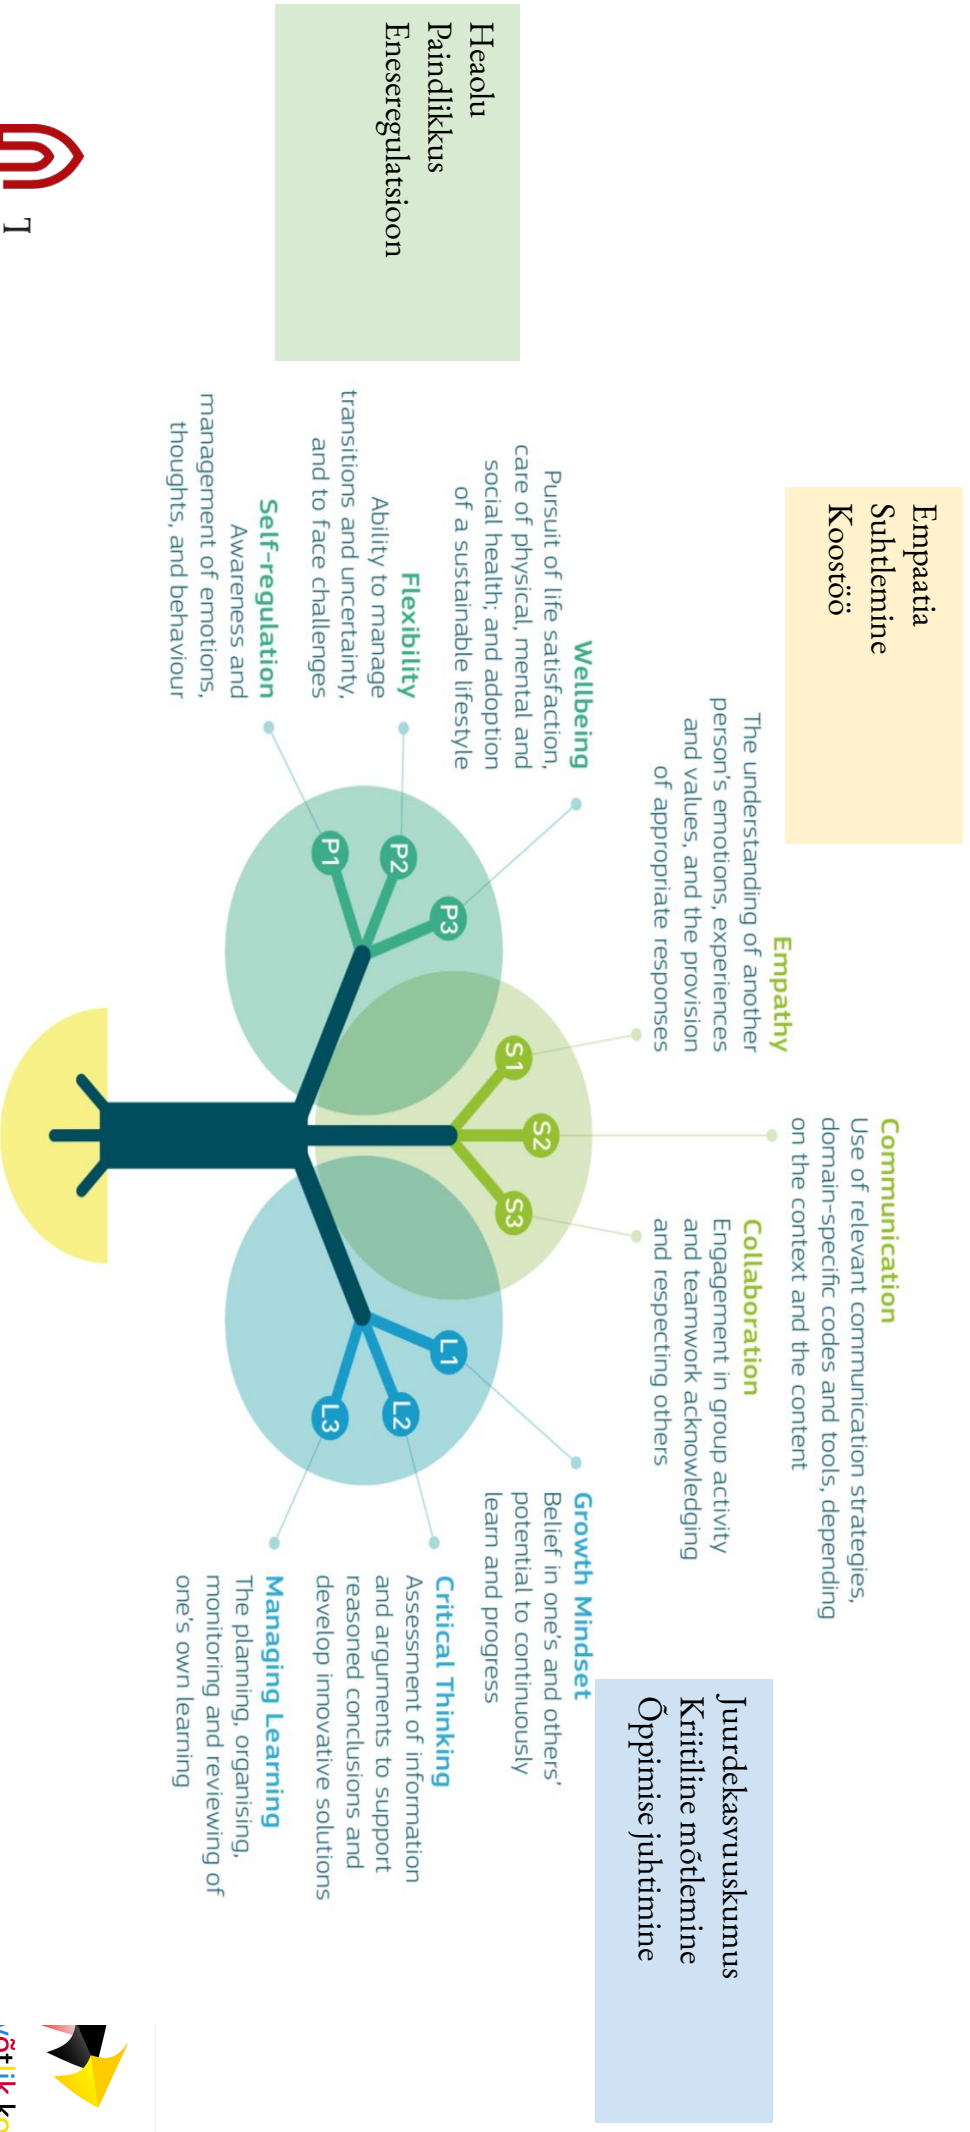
Heaolu
Paindlikkus
Eneseregulatsioon

Empaatia
Suhtlemine
Koostöö

Wellbeing
Pursuit of life satisfaction, care of physical, mental and social health; and adoption of a sustainable lifestyle

Flexibility
Ability to manage transitions and uncertainty, and to face challenges

Self-regulation
Awareness and management of emotions, thoughts, and behaviour

Empathy
The understanding of another person's emotions, experiences and values, and the provision of appropriate responses

Communication
Use of relevant communication strategies, domain-specific codes and tools, depending on the context and the content

Collaboration
Engagement in group activity and teamwork acknowledging and respecting others

P1
P2
P3
S1
S2
S3
L1
L2
L3

Growth Mindset
Belief in one's and others' potential to continuously learn and progress

Critical Thinking
Assessment of information and arguments to support reasoned conclusions and develop innovative solutions

Managing Learning
The planning, organising, monitoring and reviewing of one's own learning

Juurdekasvuuskumus
Kriitiline mõtlemine
Õppimise juhtimine

T

Võtik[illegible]